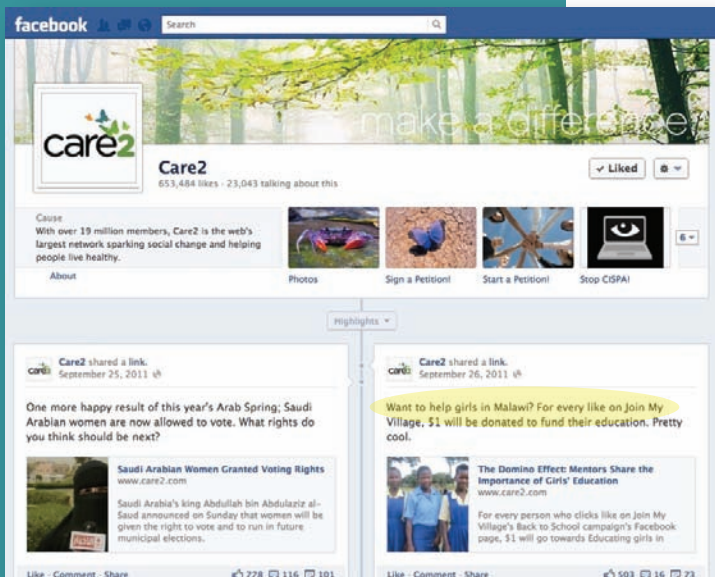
facebook
Search

make a difference

care2

Care2
653,484 likes · 23,043 talking about this

✓ Liked

Cause
With over 19 million members, Care2 is the web's largest network sparking social change and helping people live healthy.

About

Photos

Sign a Petition!

Start a Petition!

Stop CISPA!

6

Highlights

Care2 shared a link.
September 25, 2011

One more happy result of this year's Arab Spring; Saudi Arabian women are now allowed to vote. What rights do you think should be next?

Saudi Arabian Women Granted Voting Rights
www.care2.com
Saudi Arabia's king Abdullah bin Abdulaziz al-Saud announced on Sunday that women will be given the right to vote and to run in future municipal elections.

Like · Comment · Share
778 116 101

Care2 shared a link.
September 26, 2011

Want to help girls in Malawi? For every like on Join My Village, $1 will be donated to fund their education. Pretty cool.

The Domino Effect: Mentors Share the Importance of Girls' Education
www.care2.com
For every person who clicks like on Join My Village's Back to School campaign's Facebook page, $1 will go towards Educating girls in

Like · Comment · Share
503 16 73